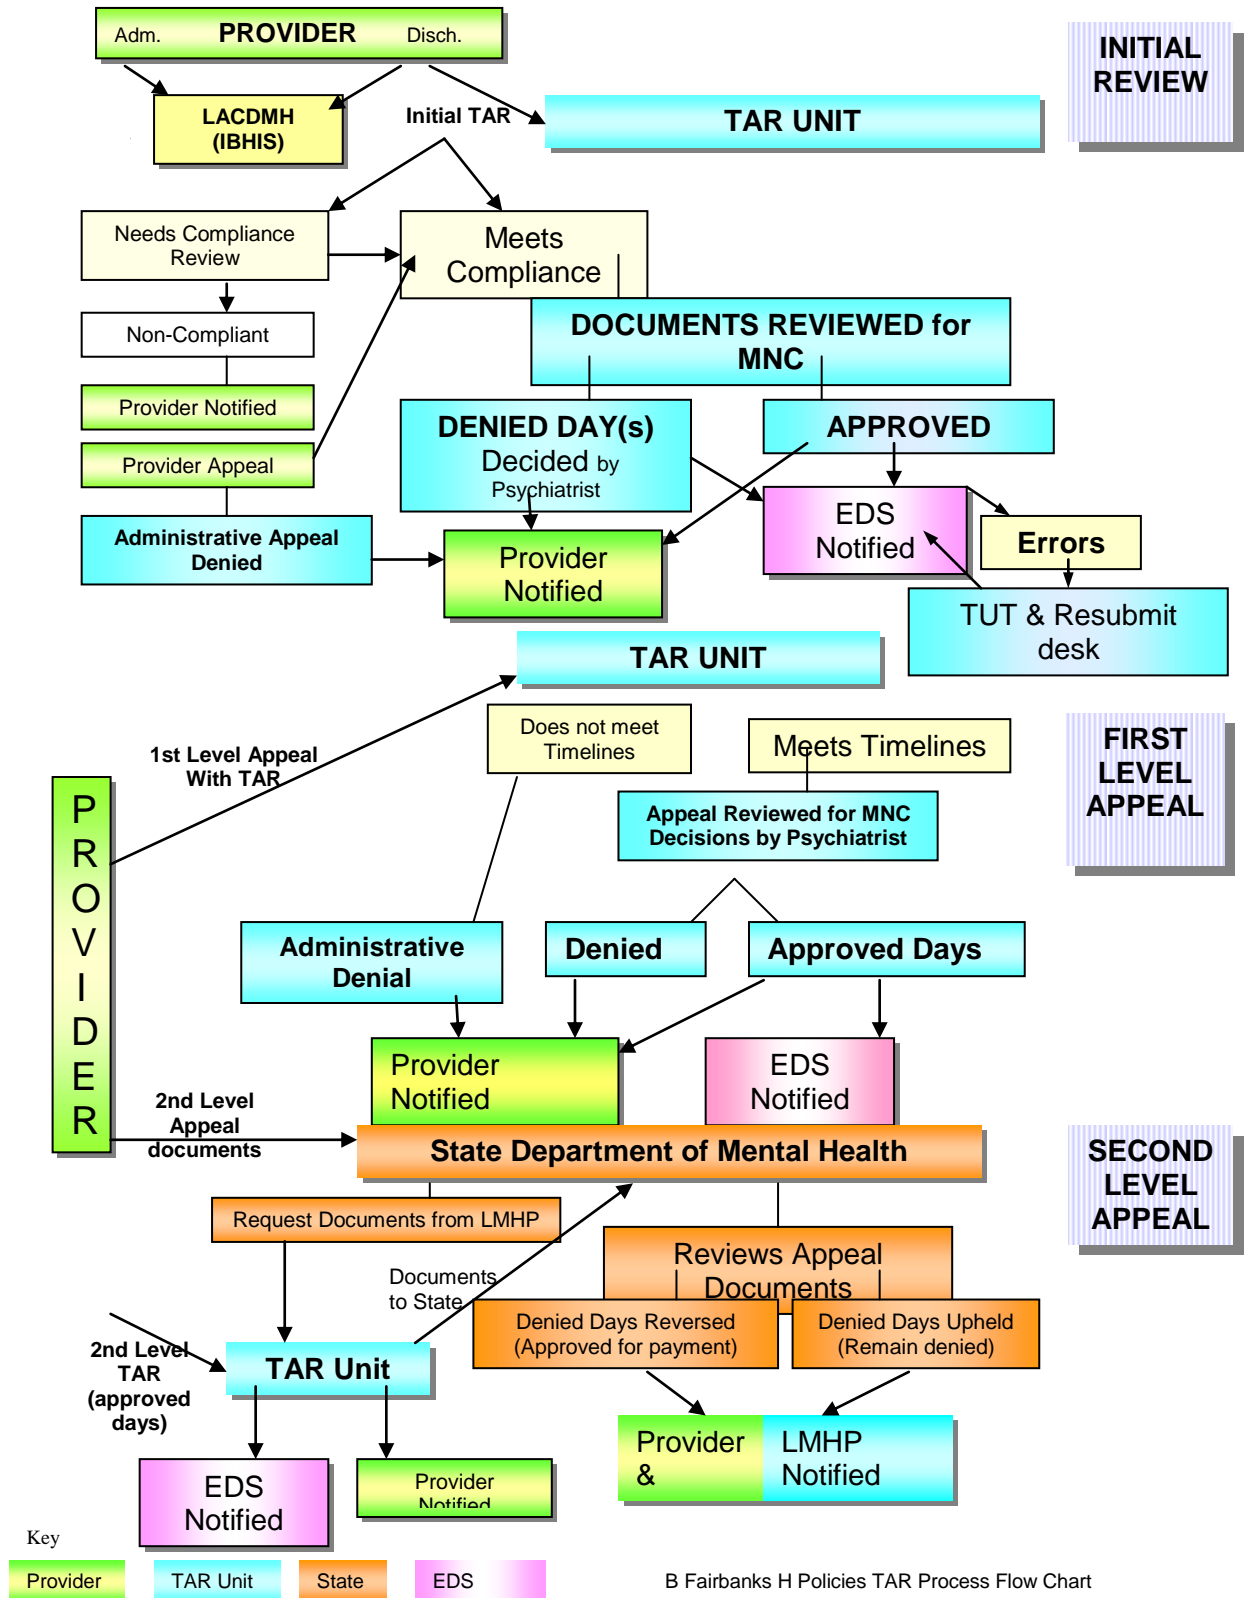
Adm. PROVIDER Disch.

INITIAL REVIEW

LACDMH (IBHIS)

Initial TAR

TAR UNIT

Needs Compliance Review

Meets Compliance

Non-Compliant

DOCUMENTS REVIEWED for MNC

Provider Notified

Provider Appeal

DENIED DAY(s) Decided by Psychiatrist

APPROVED

Administrative Appeal Denied

Provider Notified

EDS Notified

Errors

TUT & Resubmit desk

TAR UNIT

1st Level Appeal With TAR

Does not meet Timelines

Meets Timelines

FIRST LEVEL APPEAL

P R O V I D E R

Appeal Reviewed for MNC Decisions by Psychiatrist

Administrative Denial

Denied

Approved Days

Provider Notified

EDS Notified

2nd Level Appeal documents

State Department of Mental Health

SECOND LEVEL APPEAL

Request Documents from LMHP

Reviews Appeal Documents

Documents to State

Denied Days Reversed (Approved for payment)

Denied Days Upheld (Remain denied)

2nd Level TAR (approved days)

TAR Unit

Provider & LMHP Notified

EDS Notified

Provider Notified

Key

Provider TAR Unit State EDS

B Fairbanks H Policies TAR Process Flow Chart